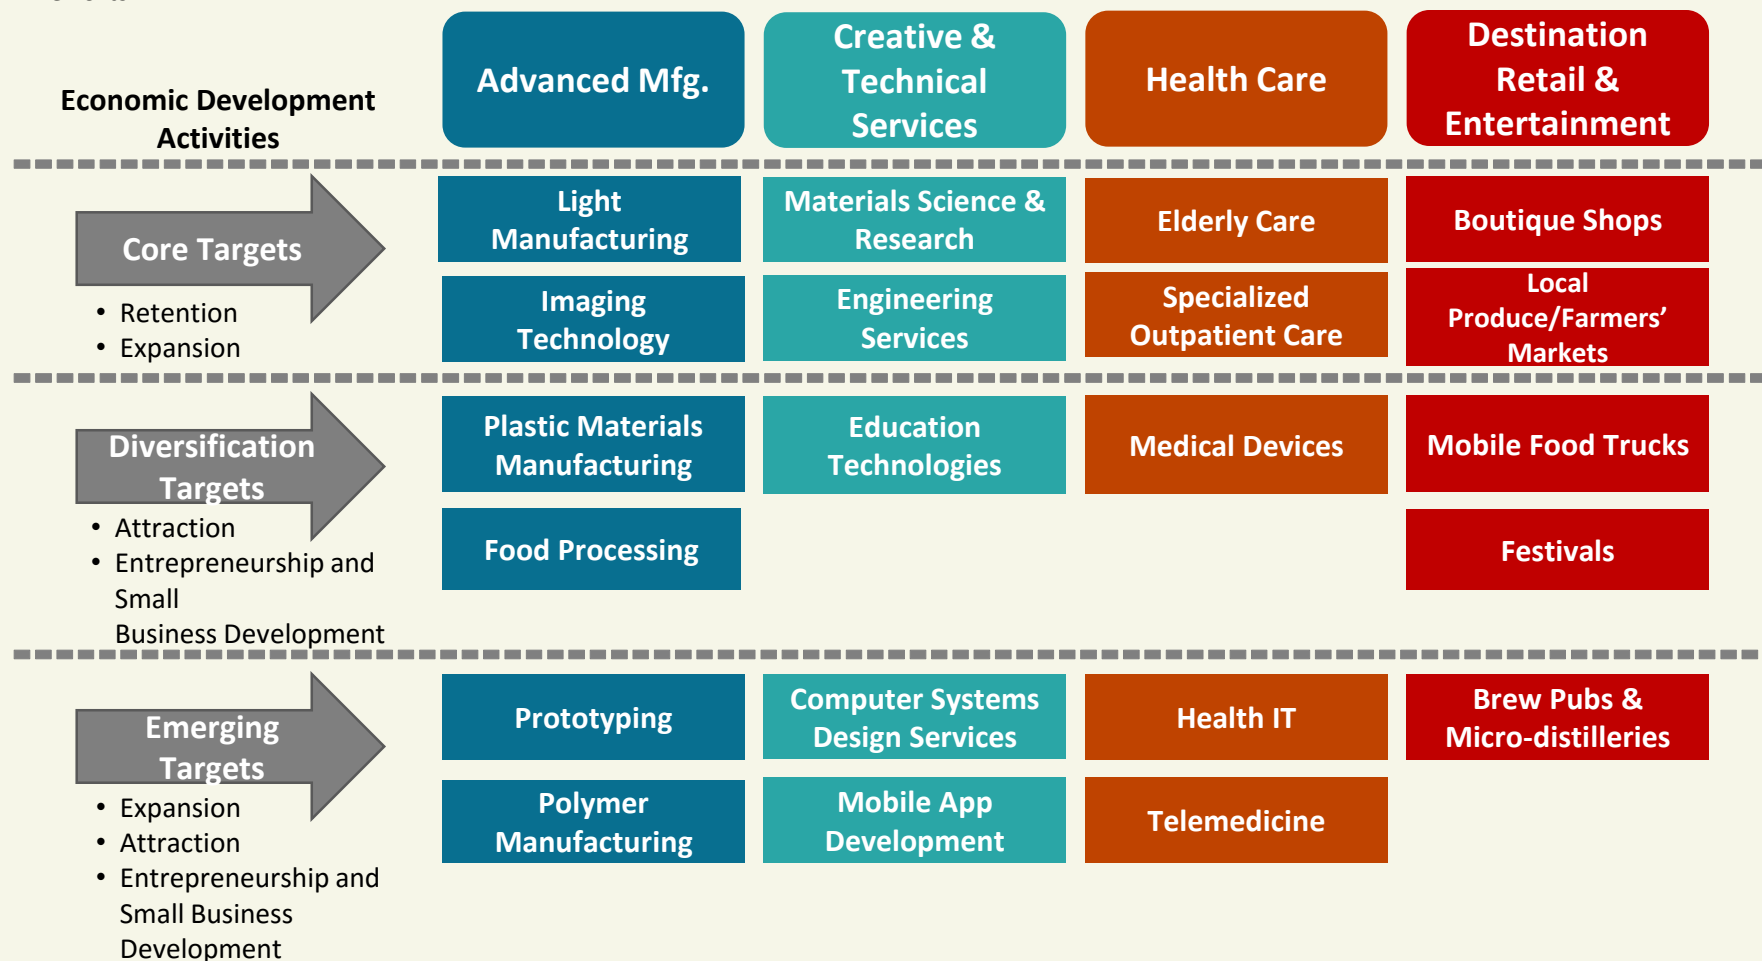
| Economic Development Activities | Advanced Mfg. | Creative & Technical Services | Health Care | Destination Retail & Entertainment |
|---|---|---|---|---|
| Core Targets • Retention • Expansion | Light Manufacturing | Materials Science & Research | Elderly Care | Boutique Shops |
| | Imaging Technology | Engineering Services | Specialized Outpatient Care | Local Produce/Farmers' Markets |
| Diversification Targets • Attraction • Entrepreneurship and Small Business Development | Plastic Materials Manufacturing | Education Technologies | Medical Devices | Mobile Food Trucks |
| | Food Processing | | | Festivals |
| Emerging Targets • Expansion • Attraction • Entrepreneurship and Small Business Development | Prototyping | Computer Systems Design Services | Health IT | Brew Pubs & Micro-distilleries |
| | Polymer Manufacturing | Mobile App Development | Telemedicine | |